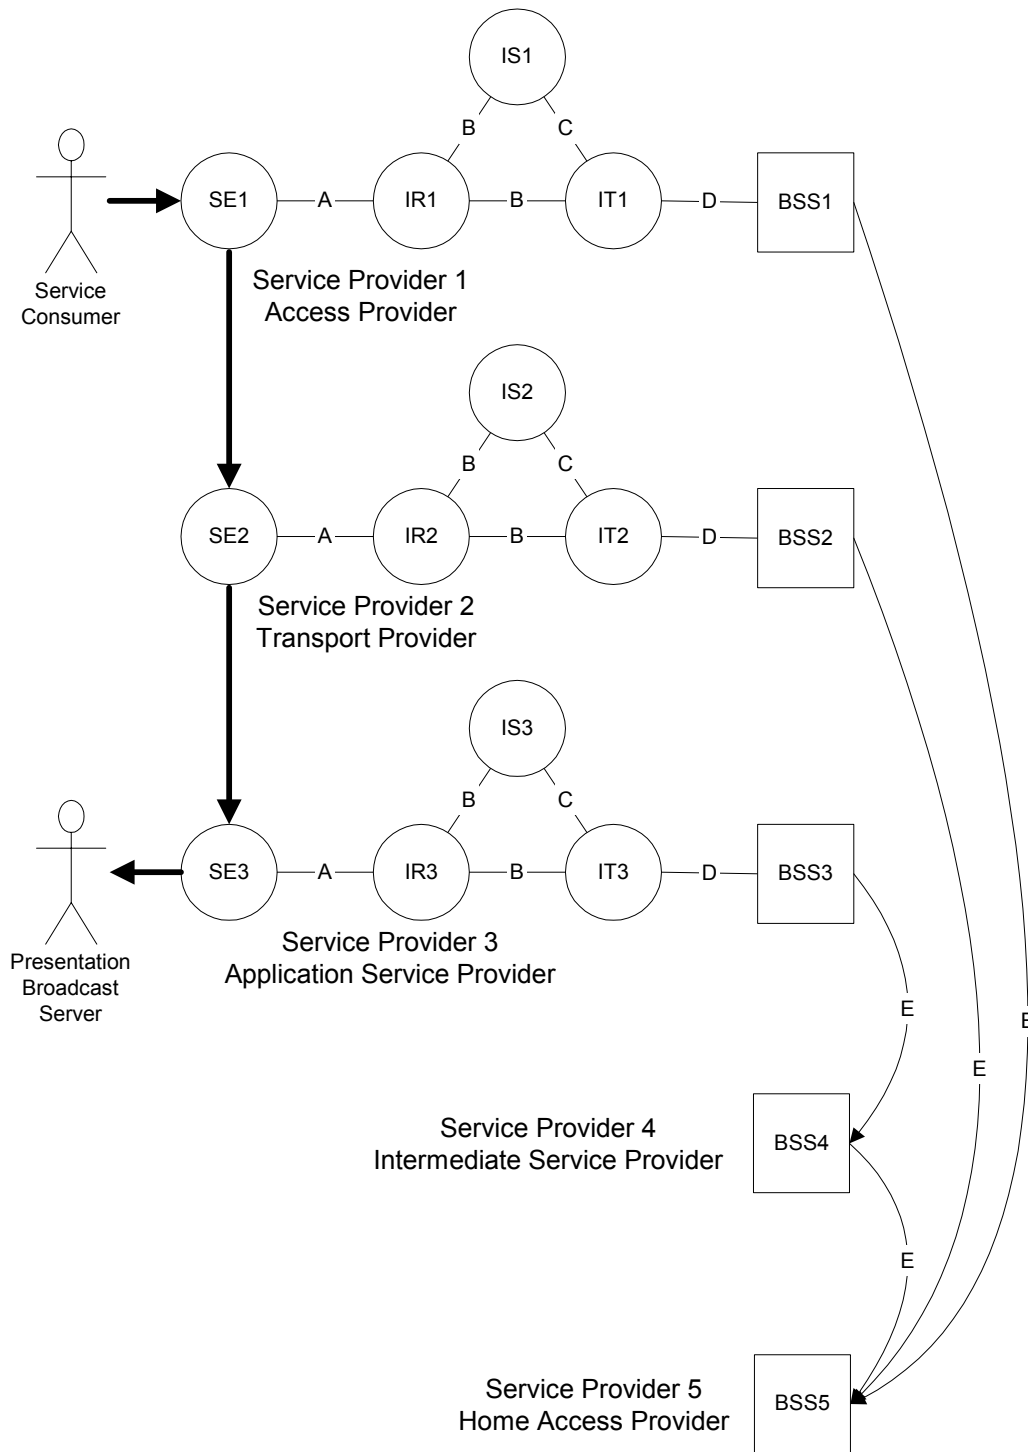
IS1

B C

Service Consumer

SE1 A IR1 B IT1 D BSS1

Service Provider 1
Access Provider

IS2

B C

SE2 A IR2 B IT2 D BSS2

Service Provider 2
Transport Provider

IS3

B C

SE3 A IR3 B IT3 D BSS3

Presentation Broadcast Server

Service Provider 3
Application Service Provider

E

E

E

Service Provider 4
Intermediate Service Provider

BSS4

E

Service Provider 5
Home Access Provider

BSS5